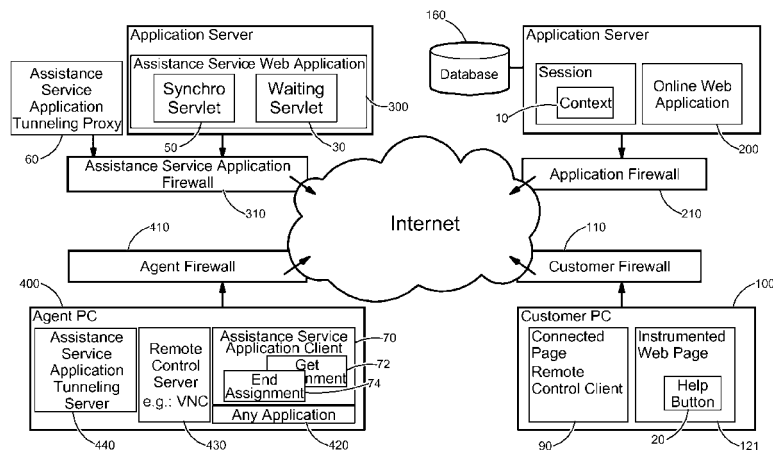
Application Server

Assistance Service Web Application

Synchro Servlet

Waiting Servlet

300

Assistance Service Application Tunneling Proxy

50

30

60

Assistance Service Application Firewall

310

160

Database

Application Server

Session

Context

Online Web Application

10

200

Application Firewall

210

Internet

410

Agent Firewall

110

Customer Firewall

400

Agent PC

Assistance Service Application Tunneling Server

Remote Control Server e.g.: VNC

Assistance Service Application Client

70

Get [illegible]nment

72

End Assignment

74

Any Application

440

430

420

100

Customer PC

Connected Page Remote Control Client

Instrumented Web Page

Help Button

90

20

121